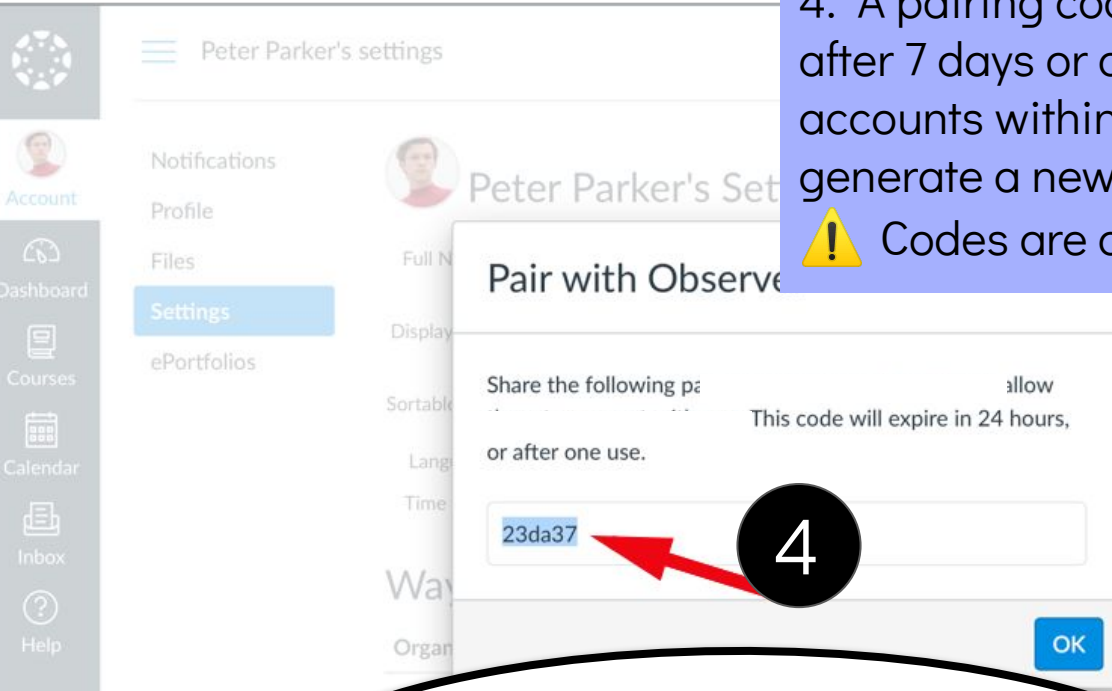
Account
Dashboard
Courses
Calendar
Inbox
Help

Peter Parker's settings

Notifications
Profile
Files
Settings
ePortfolios

Peter Parker's Set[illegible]

Full N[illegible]
Display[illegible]
Sortabl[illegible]
Lang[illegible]
Time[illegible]
Wa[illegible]
Organ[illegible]

Pair with Observe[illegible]

Share the following pa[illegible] allow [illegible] This code will expire in 24 hours, or after one use.

23da37

4

OK

4. A pairing co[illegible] after 7 days or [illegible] accounts within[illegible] generate a new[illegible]
Codes are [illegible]